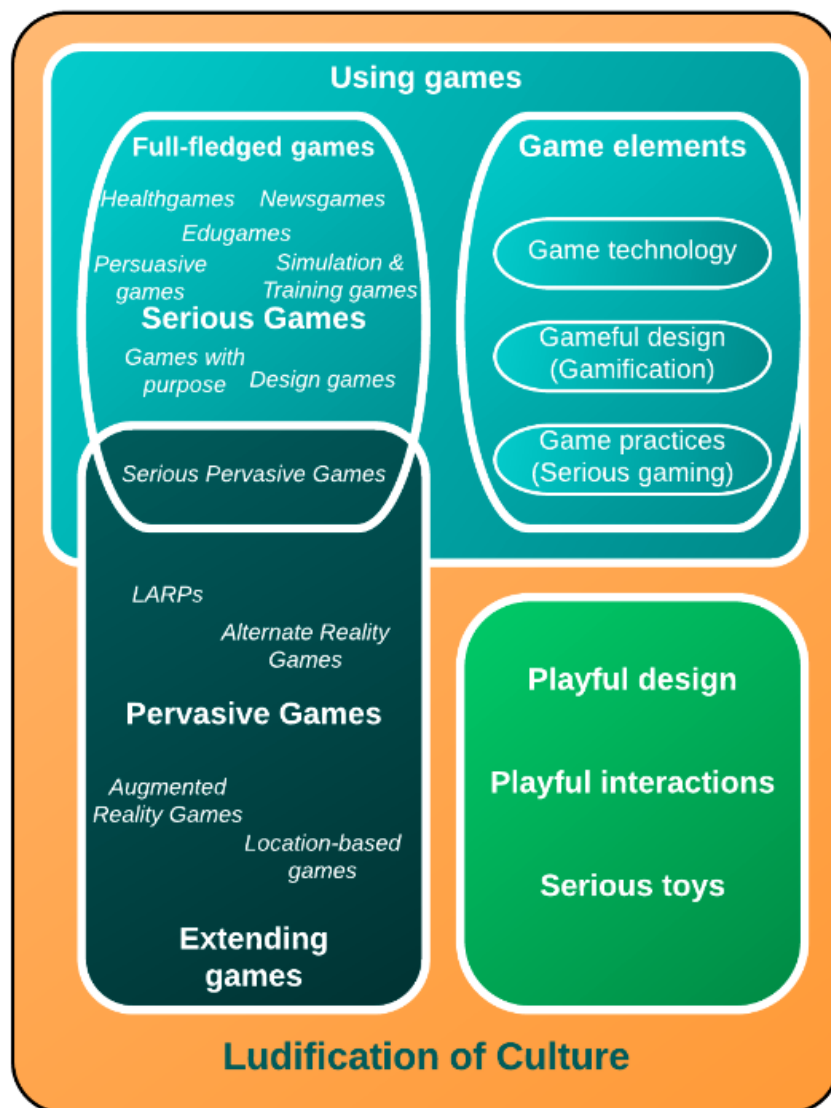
Using games

Full-fledged games

Healthgames Newsgames

Edugames

Persuasive games

Simulation & Training games

Serious Games

Games with purpose

Design games

Game elements

Game technology

Gameful design (Gamification)

Game practices (Serious gaming)

Serious Pervasive Games

LARPs

Alternate Reality Games

Pervasive Games

Augmented Reality Games

Location-based games

Extending games

Playful design

Playful interactions

Serious toys

Ludification of Culture